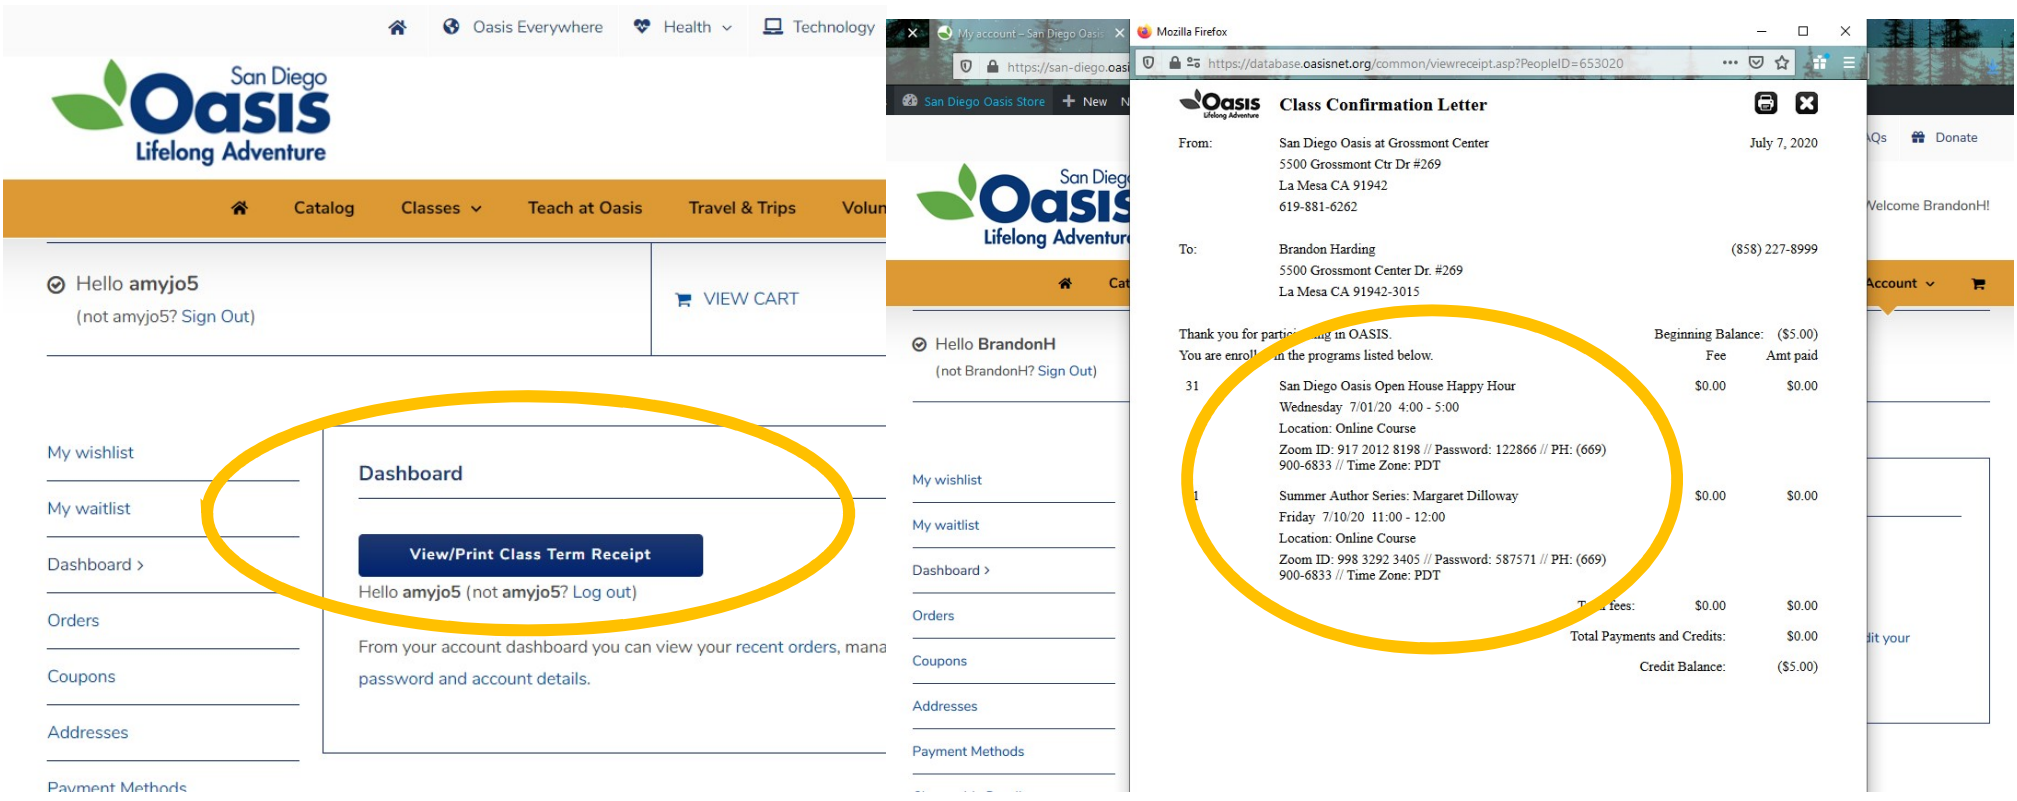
Oasis Everywhere Health Technology

San Diego Oasis Lifelong Adventure

Catalog Classes Teach at Oasis Travel & Trips Volun

Hello amyjo5
(not amyjo5? Sign Out)

VIEW CART

My wishlist
My waitlist
Dashboard ›
Orders
Coupons
Addresses
Payment Methods

Dashboard

View/Print Class Term Receipt

Hello amyjo5 (not amyjo5? Log out)

From your account dashboard you can view your recent orders, mana password and account details.

My account – San Diego Oasis
https://san-diego.oasi
San Diego Oasis Store New

San Diego Oasis Lifelong Adventure

Cat

Hello BrandonH
(not BrandonH? Sign Out)

My wishlist
My waitlist
Dashboard ›
Orders
Coupons
Addresses
Payment Methods

Mozilla Firefox
https://database.oasisnet.org/common/viewreceipt.asp?PeopleID=653020

Oasis Lifelong Adventure
Class Confirmation Letter

From: San Diego Oasis at Grossmont Center
5500 Grossmont Ctr Dr #269
La Mesa CA 91942
619-881-6262
July 7, 2020

To: Brandon Harding
5500 Grossmont Center Dr. #269
La Mesa CA 91942-3015
(858) 227-8999

Thank you for parti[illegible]ing in OASIS.
You are enrol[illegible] in the programs listed below.
Beginning Balance: ($5.00)
Fee Amt paid

31 San Diego Oasis Open House Happy Hour
Wednesday 7/01/20 4:00 - 5:00
Location: Online Course
Zoom ID: 917 2012 8198 // Password: 122866 // PH: (669) 900-6833 // Time Zone: PDT
$0.00 $0.00

1 Summer Author Series: Margaret Dilloway
Friday 7/10/20 11:00 - 12:00
Location: Online Course
Zoom ID: 998 3292 3405 // Password: 587571 // PH: (669) 900-6833 // Time Zone: PDT
$0.00 $0.00

T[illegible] fees: $0.00 $0.00
Total Payments and Credits: $0.00
Credit Balance: ($5.00)

AQs Donate
Welcome BrandonH!
Account
dit your